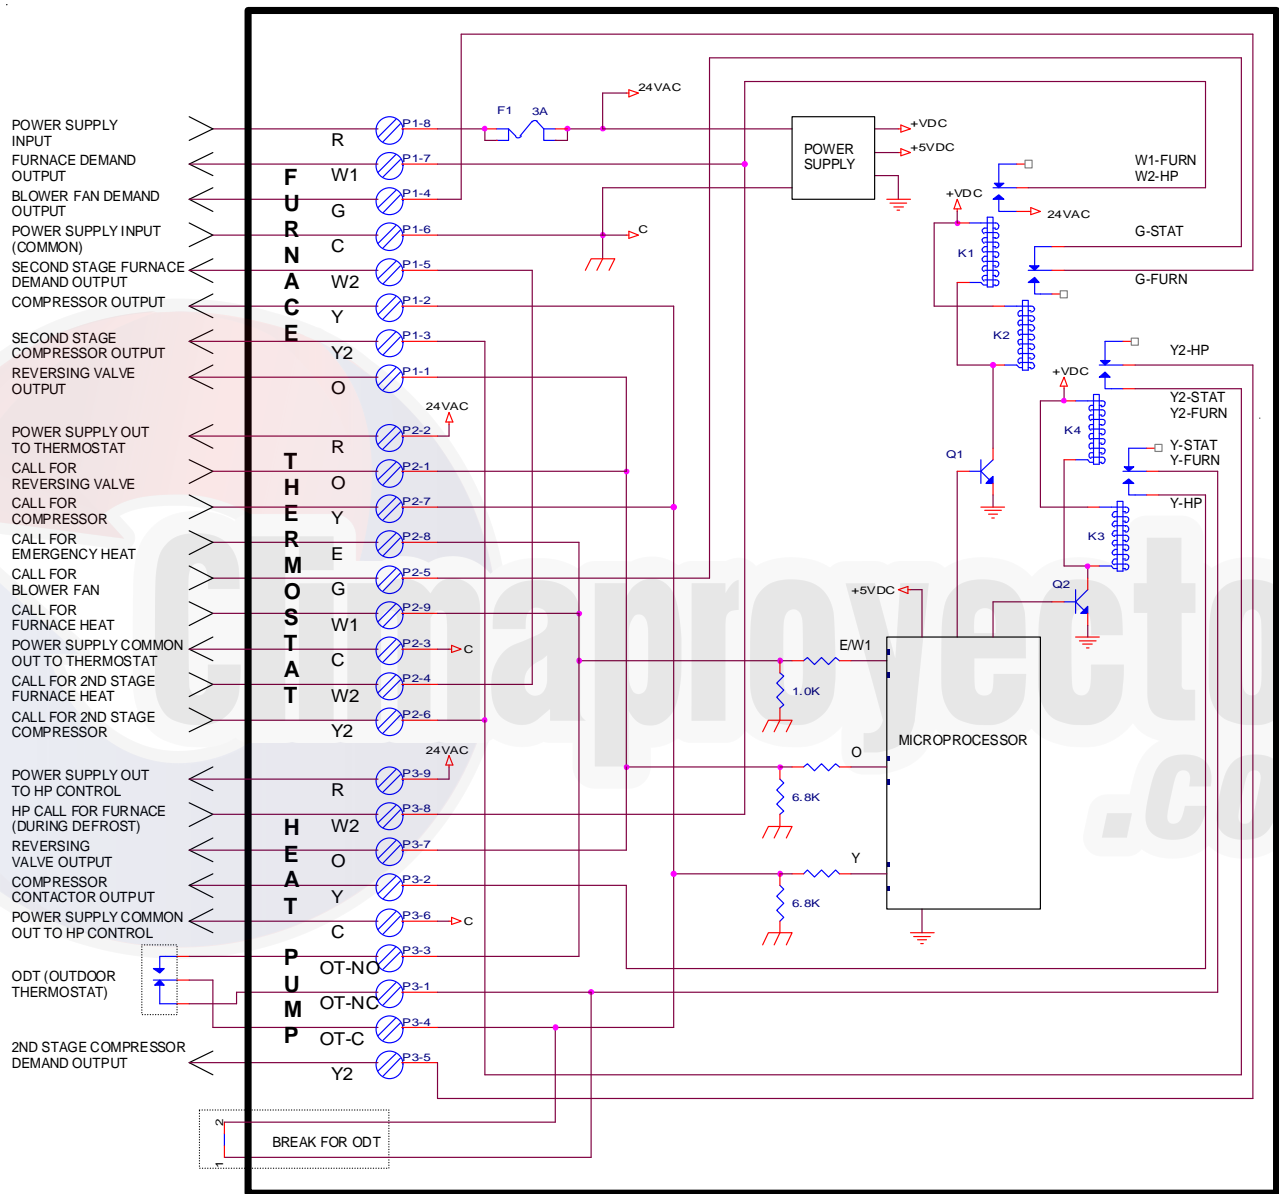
POWER SUPPLY INPUT
FURNACE DEMAND OUTPUT
BLOWER FAN DEMAND OUTPUT
POWER SUPPLY INPUT (COMMON)
SECOND STAGE FURNACE DEMAND OUTPUT
COMPRESSOR OUTPUT
SECOND STAGE COMPRESSOR OUTPUT
REVERSING VALVE OUTPUT
POWER SUPPLY OUT TO THERMOSTAT
CALL FOR REVERSING VALVE
CALL FOR COMPRESSOR
CALL FOR EMERGENCY HEAT
CALL FOR BLOWER FAN
CALL FOR FURNACE HEAT
POWER SUPPLY COMMON OUT TO THERMOSTAT
CALL FOR 2ND STAGE FURNACE HEAT
CALL FOR 2ND STAGE COMPRESSOR
POWER SUPPLY OUT TO HP CONTROL
HP CALL FOR FURNACE (DURING DEFROST)
REVERSING VALVE OUTPUT
COMPRESSOR CONTACTOR OUTPUT
POWER SUPPLY COMMON OUT TO HP CONTROL
ODT (OUTDOOR THERMOSTAT)
2ND STAGE COMPRESSOR DEMAND OUTPUT

FURNACE
THERMOSTAT
HEAT PUMP

R
W1
G
C
W2
Y
Y2
O
R
O
Y
E
G
W1
C
W2
Y2
R
W2
O
Y
C
OT-NO
OT-NC
OT-C
Y2

P1-8
P1-7
P1-4
P1-6
P1-5
P1-2
P1-3
P1-1
P2-2
P2-1
P2-7
P2-8
P2-5
P2-9
P2-3
P2-4
P2-6
P3-9
P3-8
P3-7
P3-2
P3-6
P3-3
P3-1
P3-4
P3-5

F1
3A
24VAC
C
24VAC
C
24VAC
C
POWER SUPPLY
+VDC
+5VDC
W1-FURN
W2-HP
+VDC
24VAC
K1
G-STAT
G-FURN
K2
Y2-HP
+VDC
Y2-STAT
Y2-FURN
K4
Q1
Y-STAT
Y-FURN
Y-HP
K3
Q2
+5VDC
E/W1
1.0K
MICROPROCESSOR
O
6.8K
Y
6.8K
2
1
BREAK FOR ODT
cimaproyecto .co